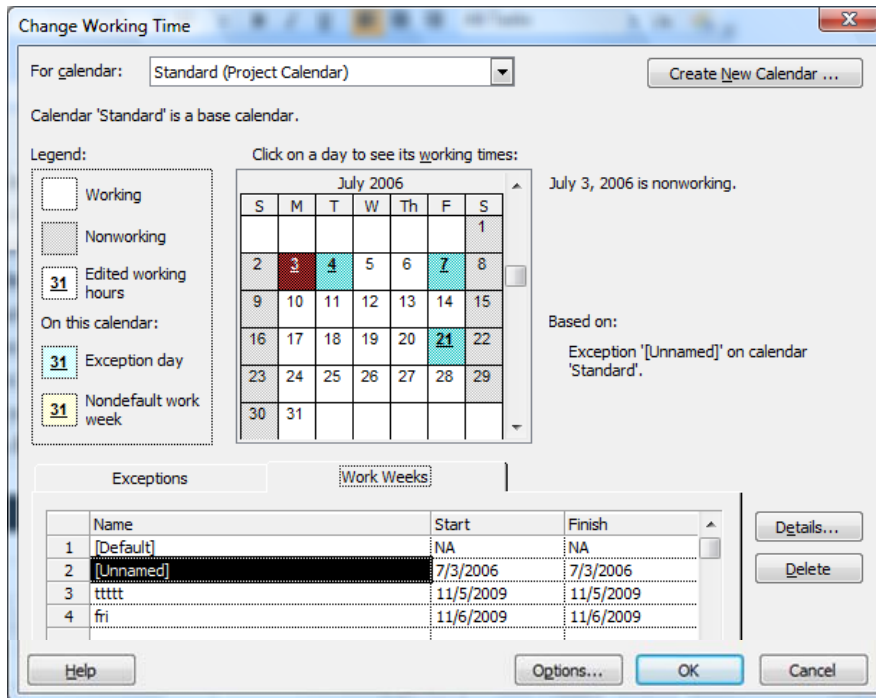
Change Working Time

For calendar: Standard (Project Calendar)

Create New Calendar ...

Calendar 'Standard' is a base calendar.

Legend:

Working

Nonworking

31 Edited working hours

On this calendar:

31 Exception day

31 Nondefault work week

Click on a day to see its working times:

July 2006

| S | M | T | W | Th | F | S |
|---|---|---|---|---|---|---|
| | | | | | | 1 |
| 2 | 3 | 4 | 5 | 6 | 7 | 8 |
| 9 | 10 | 11 | 12 | 13 | 14 | 15 |
| 16 | 17 | 18 | 19 | 20 | 21 | 22 |
| 23 | 24 | 25 | 26 | 27 | 28 | 29 |
| 30 | 31 | | | | | |

July 3, 2006 is nonworking.

Based on:

Exception '[Unnamed]' on calendar 'Standard'.

Exceptions

Work Weeks

| | Name | Start | Finish |
|---|---|---|---|
| 1 | [Default] | NA | NA |
| 2 | [Unnamed] | 7/3/2006 | 7/3/2006 |
| 3 | ttttt | 11/5/2009 | 11/5/2009 |
| 4 | fri | 11/6/2009 | 11/6/2009 |

Details...

Delete

Help

Options...

OK

Cancel